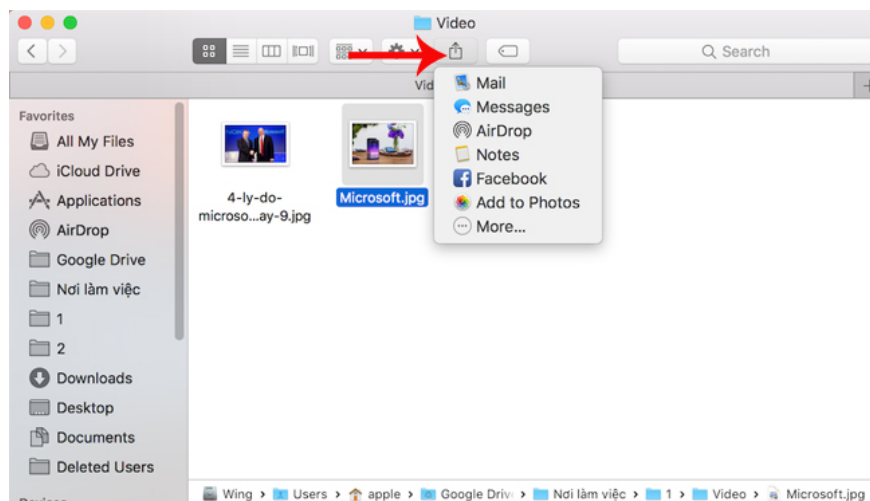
Video

Search

Vid

Favorites
All My Files
iCloud Drive
Applications
AirDrop
Google Drive
Nơi làm việc
1
2
Downloads
Desktop
Documents
Deleted Users

4-ly-do-microso...ay-9.jpg

Microsoft.jpg

Mail
Messages
AirDrop
Notes
Facebook
Add to Photos
More...

Wing › Users › apple › Google Driv › Nơi làm việc › 1 › Video › Microsoft.jpg